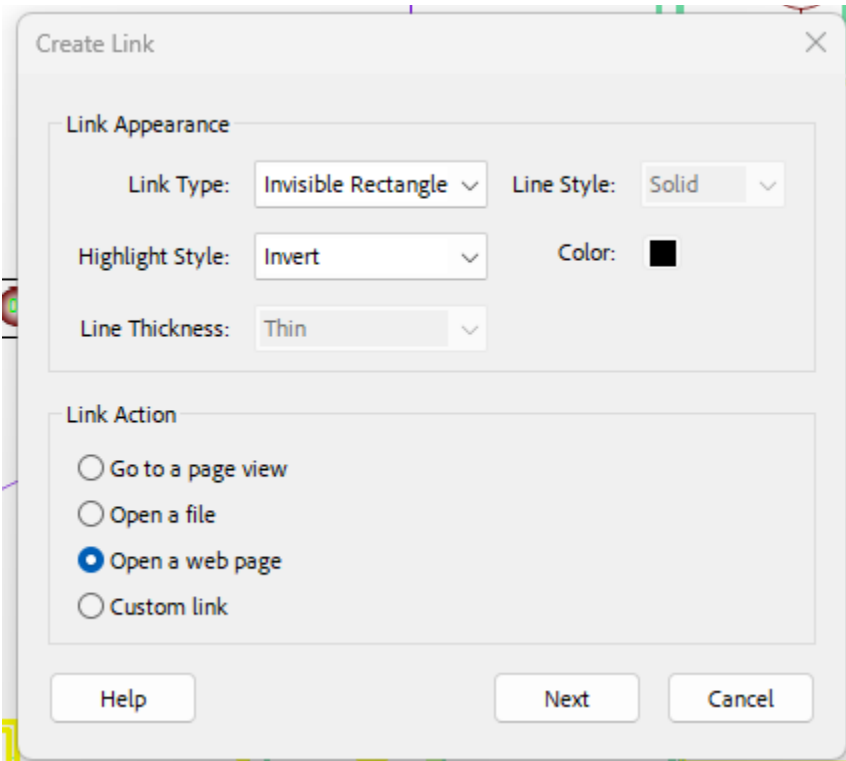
Create Link

Link Appearance

Link Type: Invisible Rectangle

Line Style: Solid

Highlight Style: Invert

Color:

Line Thickness: Thin

Link Action

Go to a page view

Open a file

Open a web page

Custom link

Help

Next

Cancel